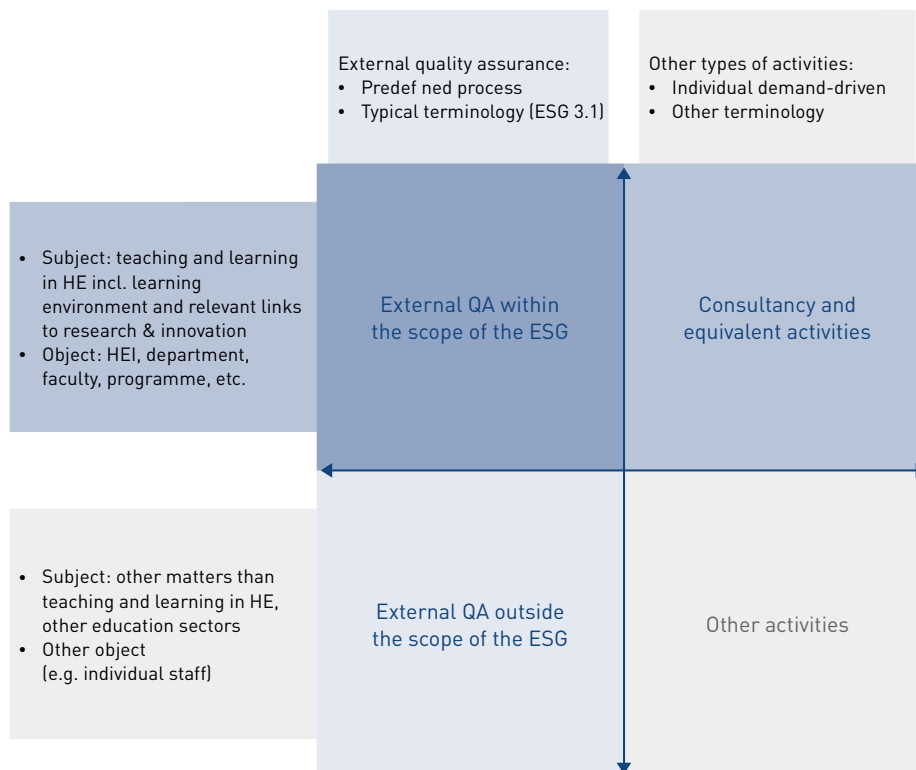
External quality assurance:
• Predef ned process
• Typical terminology (ESG 3.1)

Other types of activities:
• Individual demand-driven
• Other terminology

• Subject: teaching and learning in HE incl. learning environment and relevant links to research & innovation
• Object: HEI, department, faculty, programme, etc.

External QA within the scope of the ESG

Consultancy and equivalent activities

• Subject: other matters than teaching and learning in HE, other education sectors
• Other object (e.g. individual staff)

External QA outside the scope of the ESG

Other activities